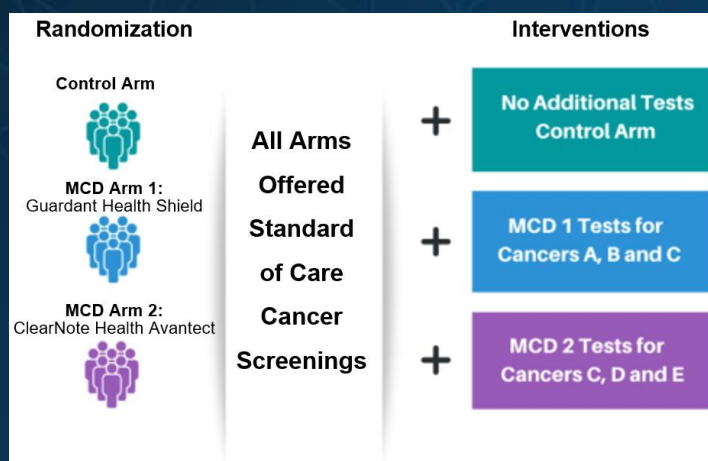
Randomization

Interventions

Control Arm

MCD Arm 1:
Guardant Health Shield

MCD Arm 2:
ClearNote Health Avantect

All Arms Offered Standard of Care Cancer Screenings

+

No Additional Tests Control Arm

+

MCD 1 Tests for Cancers A, B and C

+

MCD 2 Tests for Cancers C, D and E